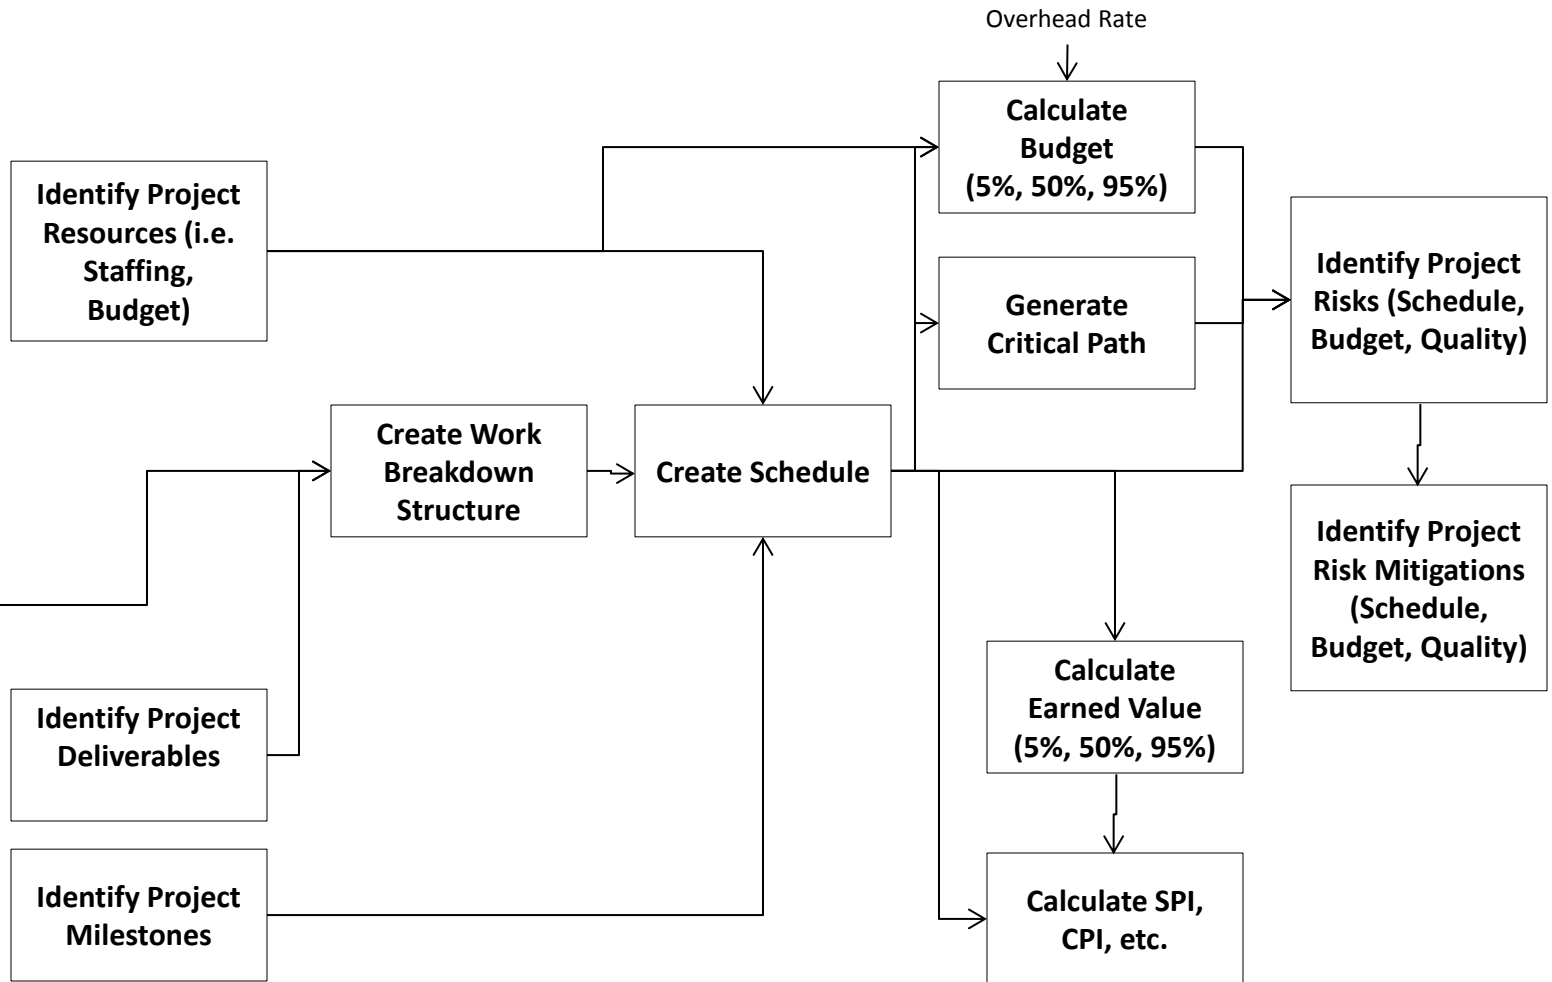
Overhead Rate

Calculate Budget (5%, 50%, 95%)

Identify Project Resources (i.e. Staffing, Budget)

Generate Critical Path

Identify Project Risks (Schedule, Budget, Quality)

Create Work Breakdown Structure

Create Schedule

Identify Project Risk Mitigations (Schedule, Budget, Quality)

Calculate Earned Value (5%, 50%, 95%)

Identify Project Deliverables

Identify Project Milestones

Calculate SPI, CPI, etc.